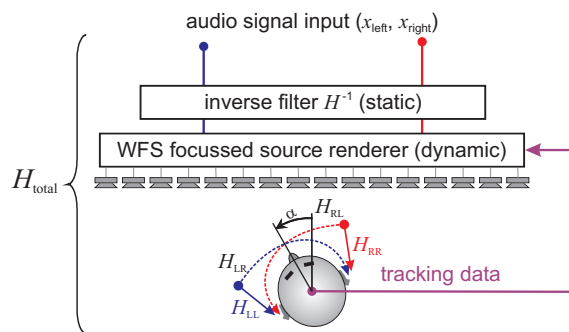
audio signal input ($x_{\text{left}}$, $x_{\text{right}}$)

inverse filter $H^{-1}$ (static)

WFS focussed source renderer (dynamic)

$H_{\text{total}}$

$\alpha$

$H_{\text{RL}}$

$H_{\text{RR}}$

$H_{\text{LR}}$

$H_{\text{LL}}$

tracking data